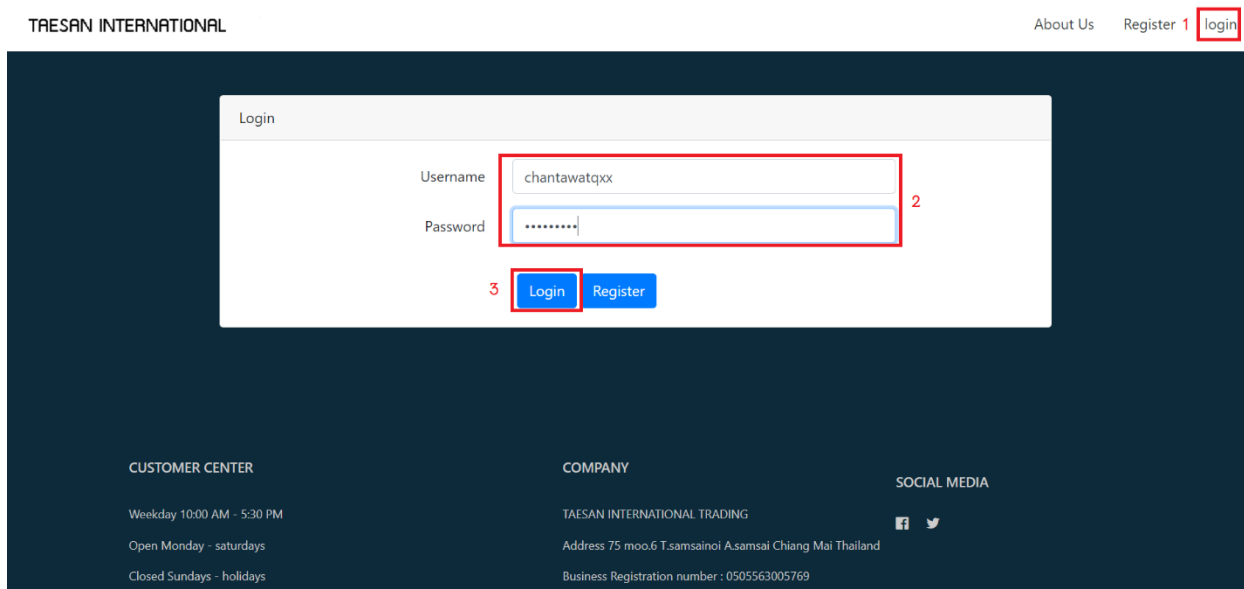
TAESAN INTERNATIONAL

About Us Register 1 login

Login

Username chantawatqxx

Password •••••••••

2

3 Login Register

CUSTOMER CENTER

Weekday 10:00 AM - 5:30 PM

Open Monday - saturdays

Closed Sundays - holidays

COMPANY

TAESAN INTERNATIONAL TRADING

Address 75 moo.6 T.samsainoi A.samsai Chiang Mai Thailand

Business Registration number : 0505563005769

SOCIAL MEDIA